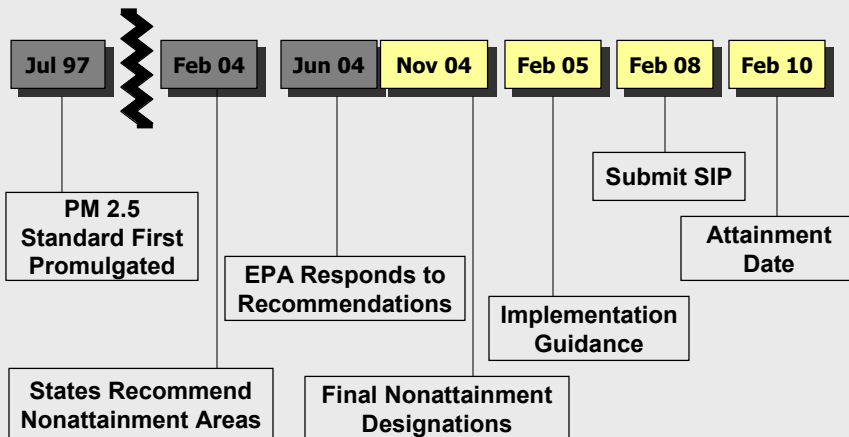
Jul 97

Feb 04

Jun 04

Nov 04

Feb 05

Feb 08

Feb 10

PM 2.5 Standard First Promulgated

Submit SIP

Attainment Date

EPA Responds to Recommendations

Implementation Guidance

States Recommend Nonattainment Areas

Final Nonattainment Designations